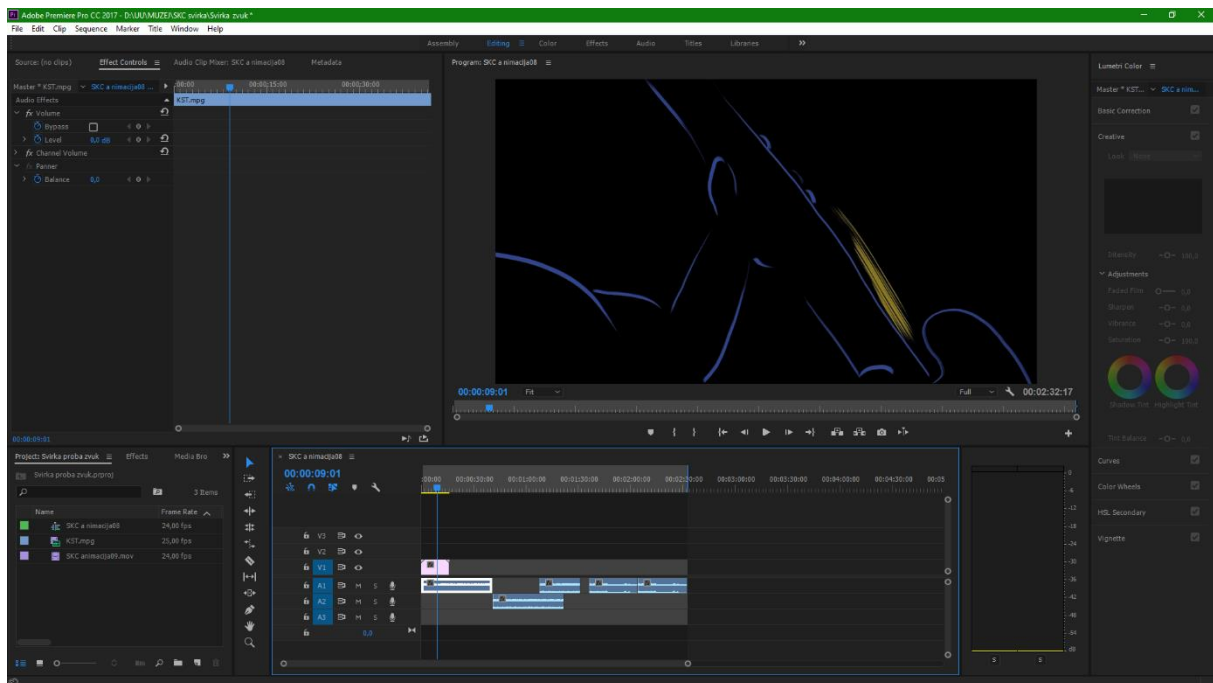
Adobe Premiere Pro CC 2017 - D:\UU\MUZEJ\SKC svirka\Svirka zvuk *
File Edit Clip Sequence Marker Title Window Help
Assembly Editing Color Effects Audio Titles Libraries »
Source: (no clips) Effect Controls Audio Clip Mixer: SKC a nimacija08 Metadata
Master * KST.mpg SKC a nimacija08 ... 00:00 00:00:15:00 00:00:30:00
Audio Effects KST.mpg
fx Volume
Bypass
Level 0,0 dB
fx Channel Volume
fx Panner
Balance 0,0
00:00:09:01
Program: SKC a nimacija08
00:00:09:01 Fit Full 00:02:32:17
Lumetri Color
Master * KST... SKC a nim...
Basic Correction
Creative
Look None
Intensity 100,0
Adjustments
Faded Film 0,0
Sharpen 0,0
Vibrance 0,0
Saturation 100,0
Shadow Tint Highlight Tint
Tint Balance 0,0
Curves
Color Wheels
HSL Secondary
Vignette
Project: Svirka proba zvuk Effects Media Bro »
Svirka proba zvuk.prproj
3 Items
Name Frame Rate
SKC a nimacija08 24,00 fps
KST.mpg 25,00 fps
SKC animacija09.mov 24,00 fps
SKC a nimacija08
00:00:09:01
:00:00 00:00:30:00 00:01:00:00 00:01:30:00 00:02:00:00 00:02:30:00 00:03:00:00 00:03:30:00 00:04:00:00 00:04:30:00 00:05
V3
V2
V1
A1 M S
A2 M S
A3 M S
0,0
0
-6
-12
-18
-24
-30
-36
-42
-48
-54
dB
S S